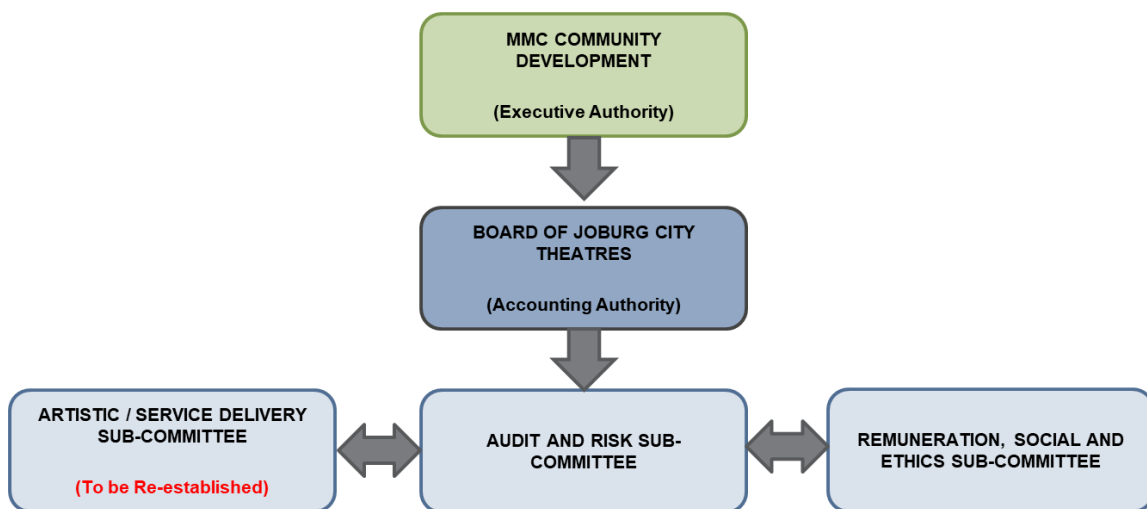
MMC COMMUNITY DEVELOPMENT

(Executive Authority)

BOARD OF JOBURG CITY THEATRES

(Accounting Authority)

ARTISTIC / SERVICE DELIVERY SUB-COMMITTEE

(To be Re-established)

AUDIT AND RISK SUB-COMMITTEE

REMUNERATION, SOCIAL AND ETHICS SUB-COMMITTEE